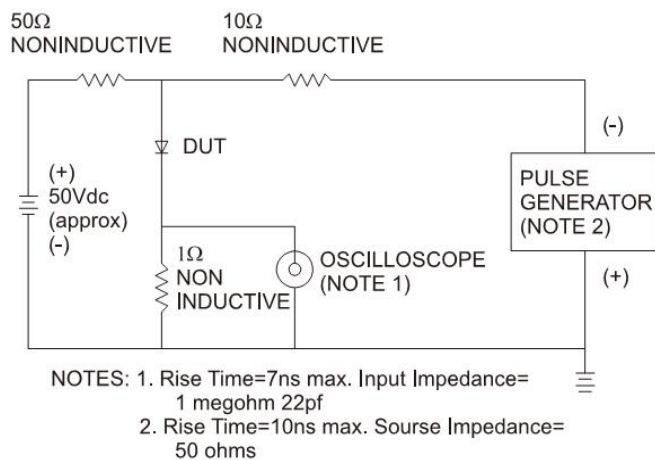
$50\Omega$
NONINDUCTIVE

$10\Omega$
NONINDUCTIVE

DUT

(+)
50Vdc
(approx)
(-)

$1\Omega$
NON
INDUCTIVE

OSCILLOSCOPE
(NOTE 1)

(-)

PULSE
GENERATOR
(NOTE 2)

(+)

NOTES: 1. Rise Time=7ns max. Input Impedance= 1 megohm 22pf
2. Rise Time=10ns max. Sourse Impedance= 50 ohms